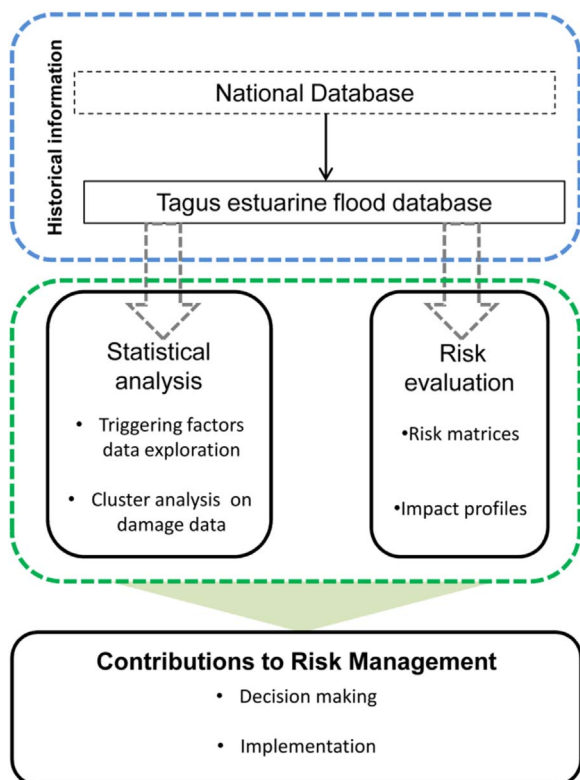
Historical information

National Database

Tagus estuarine flood database

Statistical analysis

• Triggering factors data exploration

• Cluster analysis on damage data

Risk evaluation

•Risk matrices

•Impact profiles

Contributions to Risk Management

• Decision making

• Implementation